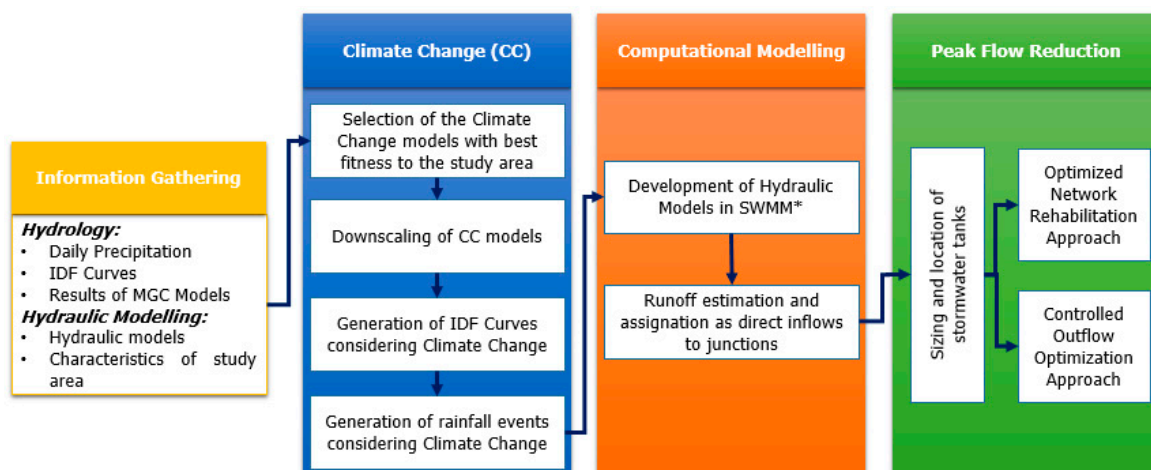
Information Gathering

*Hydrology:*
- Daily Precipitation
- IDF Curves
- Results of MGC Models

*Hydraulic Modelling:*
- Hydraulic models
- Characteristics of study area

Climate Change (CC)

Selection of the Climate Change models with best fitness to the study area

Downscaling of CC models

Generation of IDF Curves considering Climate Change

Generation of rainfall events considering Climate Change

Computational Modelling

Development of Hydraulic Models in SWMM*

Runoff estimation and assignation as direct inflows to junctions

Peak Flow Reduction

Sizing and location of stormwater tanks

Optimized Network Rehabilitation Approach

Controlled Outflow Optimization Approach